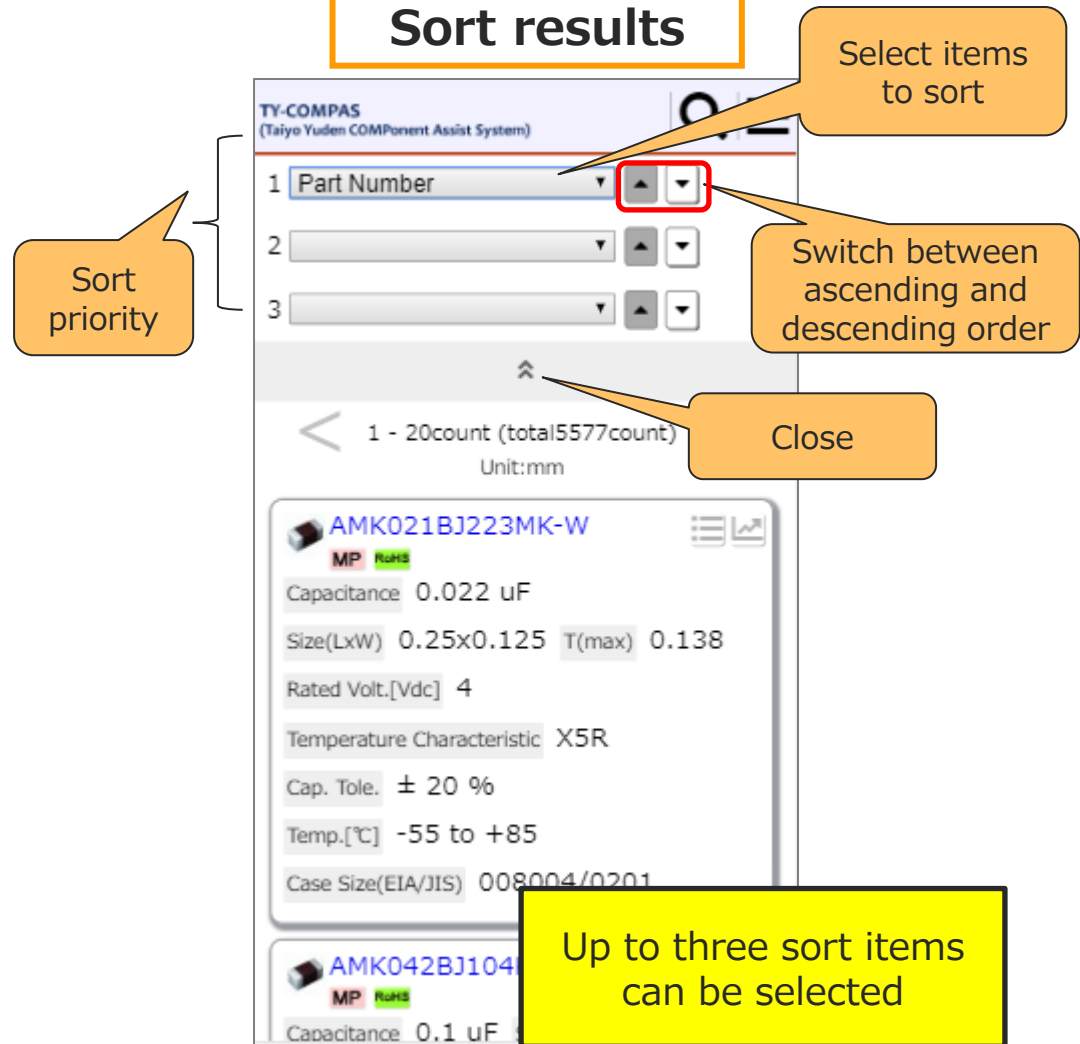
Sort results

TY-COMPAS
(Taiyo Yuden COMPonent Assist System)

Select items to sort

1 Part Number
2
3

Sort priority

Switch between ascending and descending order

Close

1 - 20count (total5577count)
Unit:mm

AMK021BJ223MK-W
MP RoHS
Capacitance 0.022 uF
Size(LxW) 0.25x0.125 T(max) 0.138
Rated Volt.[Vdc] 4
Temperature Characteristic X5R
Cap. Tole. ± 20 %
Temp.[℃] -55 to +85
Case Size(EIA/JIS) 008004/0201

AMK042BJ104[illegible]
MP RoHS
Capacitance 0.1 uF

Up to three sort items can be selected